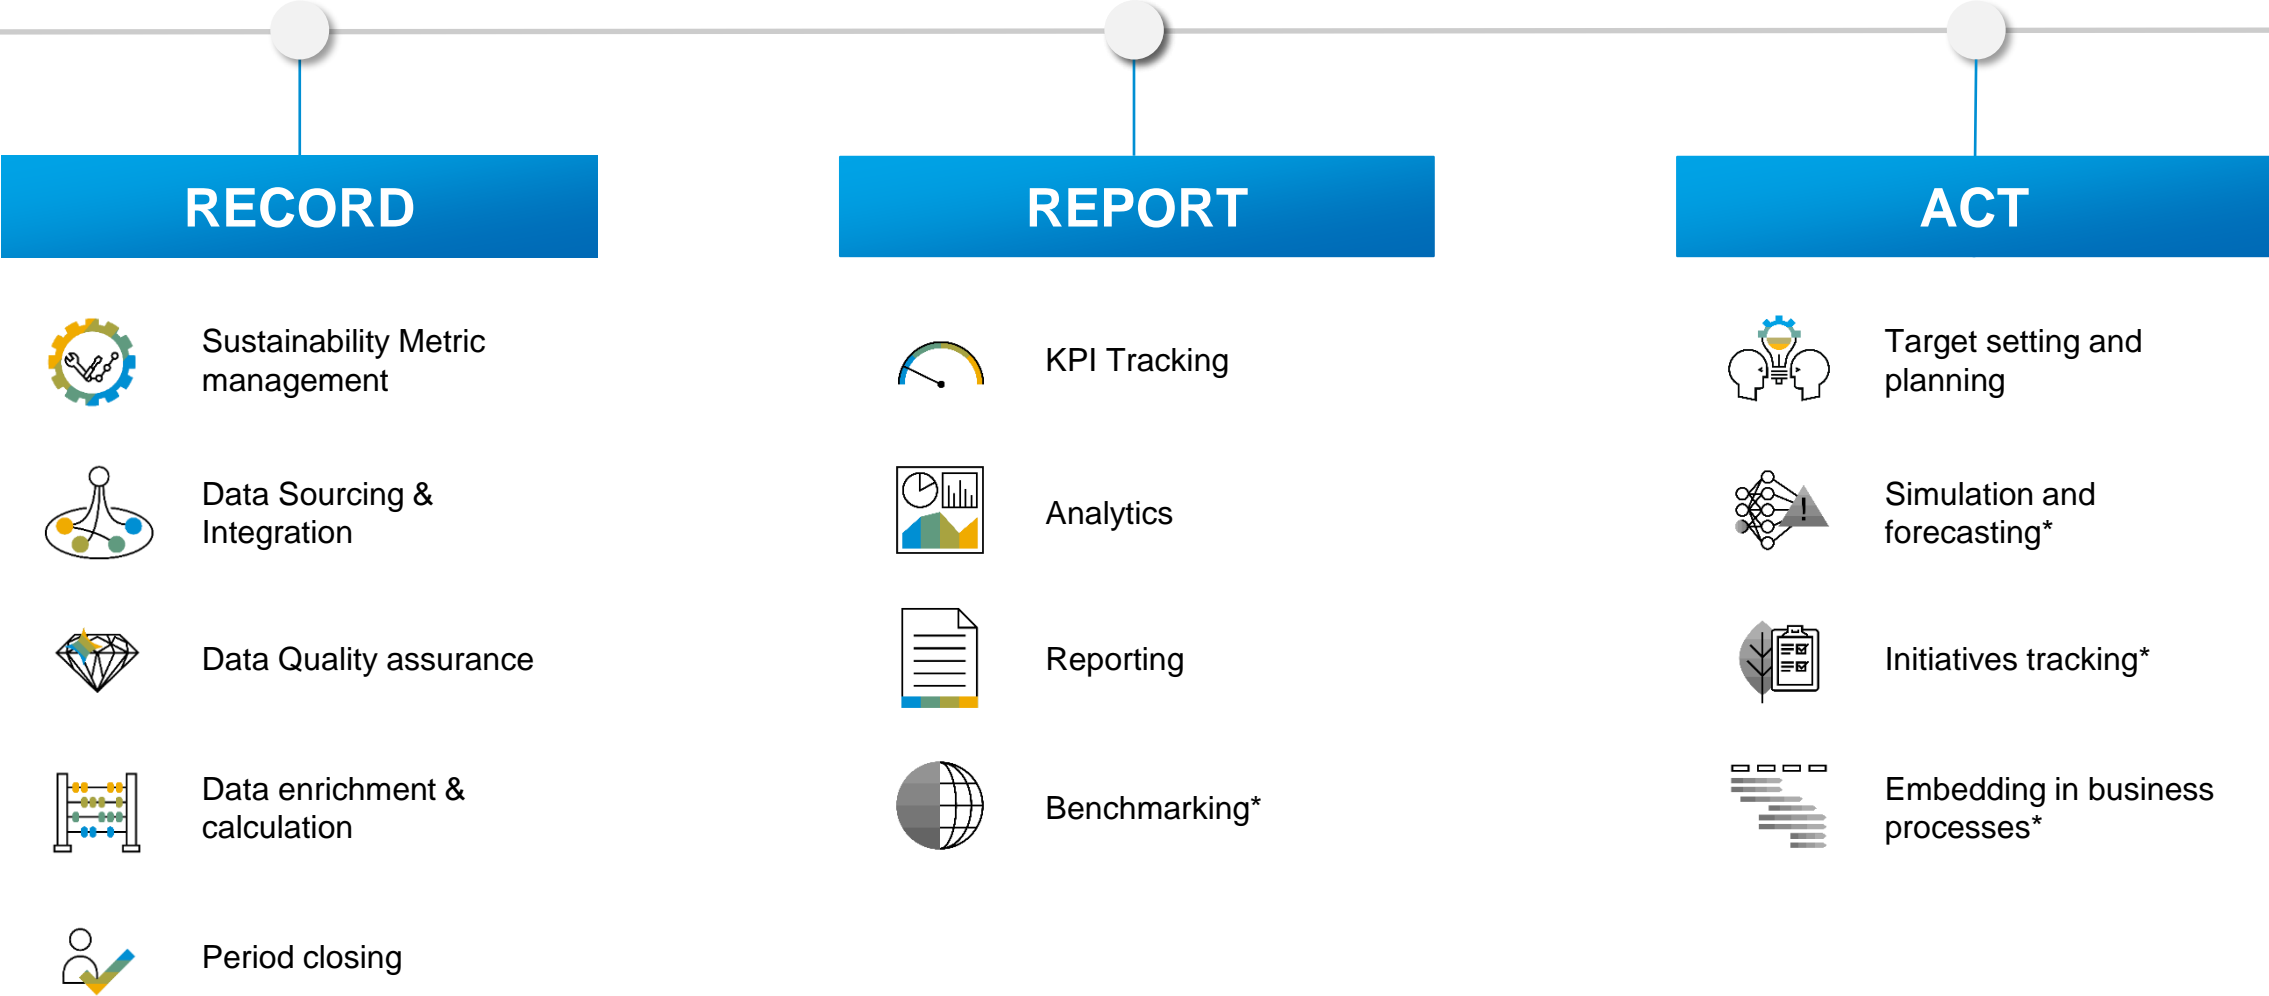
RECORD

Sustainability Metric management

Data Sourcing & Integration

Data Quality assurance

Data enrichment & calculation

Period closing

REPORT

KPI Tracking

Analytics

Reporting

Benchmarking*

ACT

Target setting and planning

Simulation and forecasting*

Initiatives tracking*

Embedding in business processes*